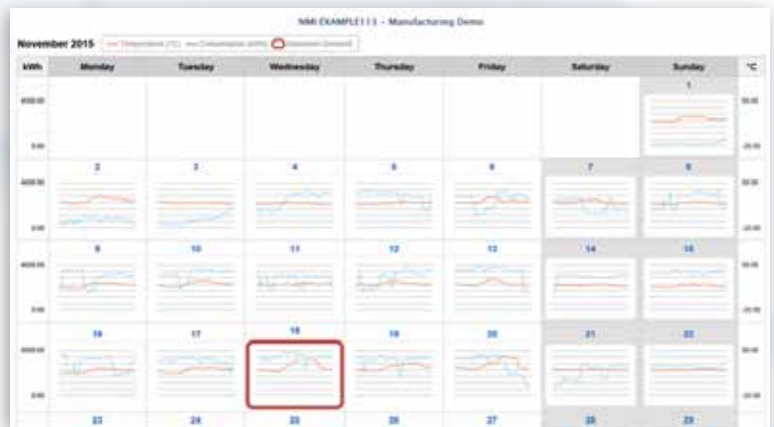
NMI EXAMPLE1113 - Manufacturing Demo

November 2015 — Temperature (°C) — Consumption (kWh) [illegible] Demand

| kWh | Monday | Tuesday | Wednesday | Thursday | Friday | Saturday | Sunday | °C |
|---|---|---|---|---|---|---|---|---|
| 4000.00 0.00 | | | | | | | 1 | 50.00 -20.00 |
| 4000.00 0.00 | 2 | 3 | 4 | 5 | 6 | 7 | 8 | 50.00 -20.00 |
| 4000.00 0.00 | 9 | 10 | 11 | 12 | 13 | 14 | 15 | 50.00 -20.00 |
| 4000.00 0.00 | 16 | 17 | 18 | 19 | 20 | 21 | 22 | 50.00 -20.00 |
| | 23 | 24 | 25 | 26 | 27 | 28 | 29 | |